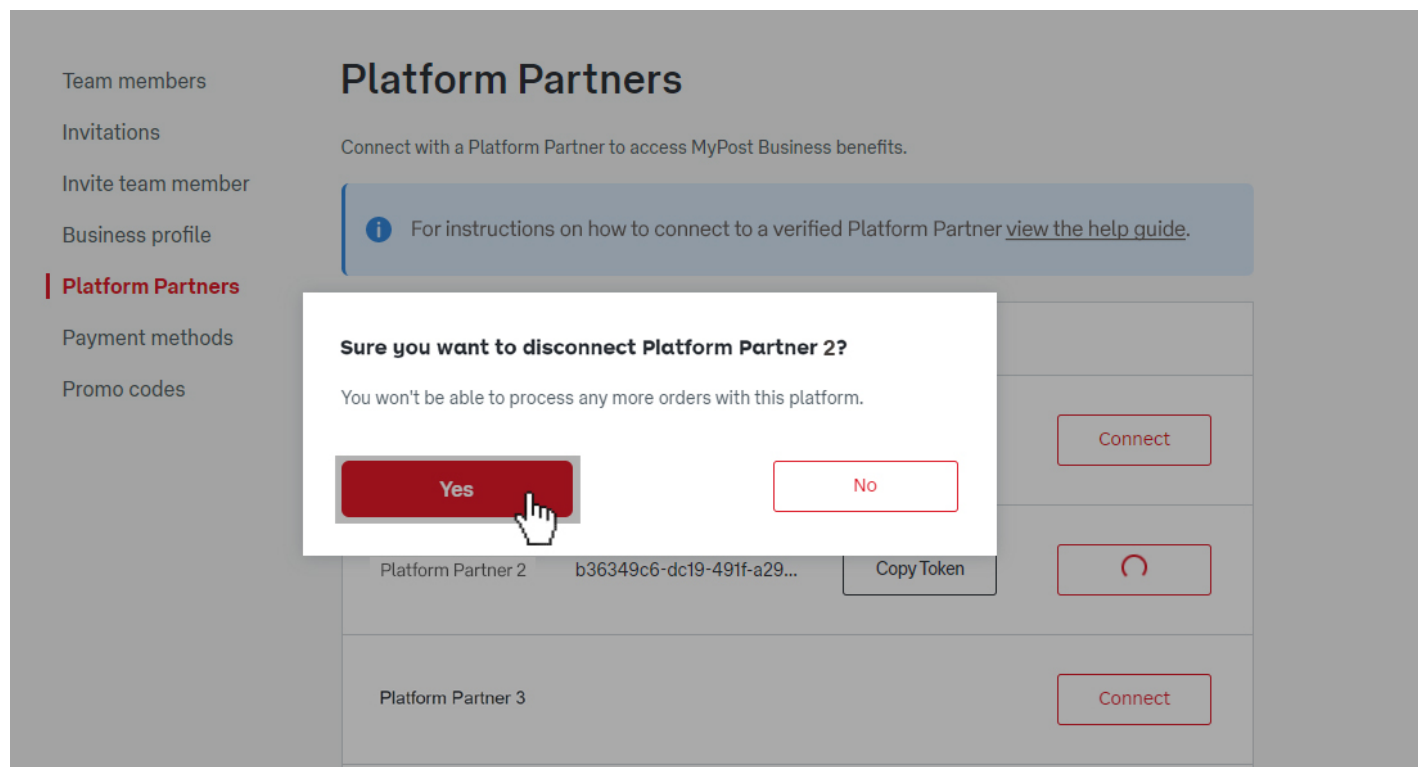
Team members
Invitations
Invite team member
Business profile
Platform Partners
Payment methods
Promo codes

Platform Partners

Connect with a Platform Partner to access MyPost Business benefits.

For instructions on how to connect to a verified Platform Partner view the help guide.

Sure you want to disconnect Platform Partner 2?

You won't be able to process any more orders with this platform.

Yes

No

Connect

Platform Partner 2 b36349c6-dc19-491f-a29... Copy Token

Platform Partner 3

Connect